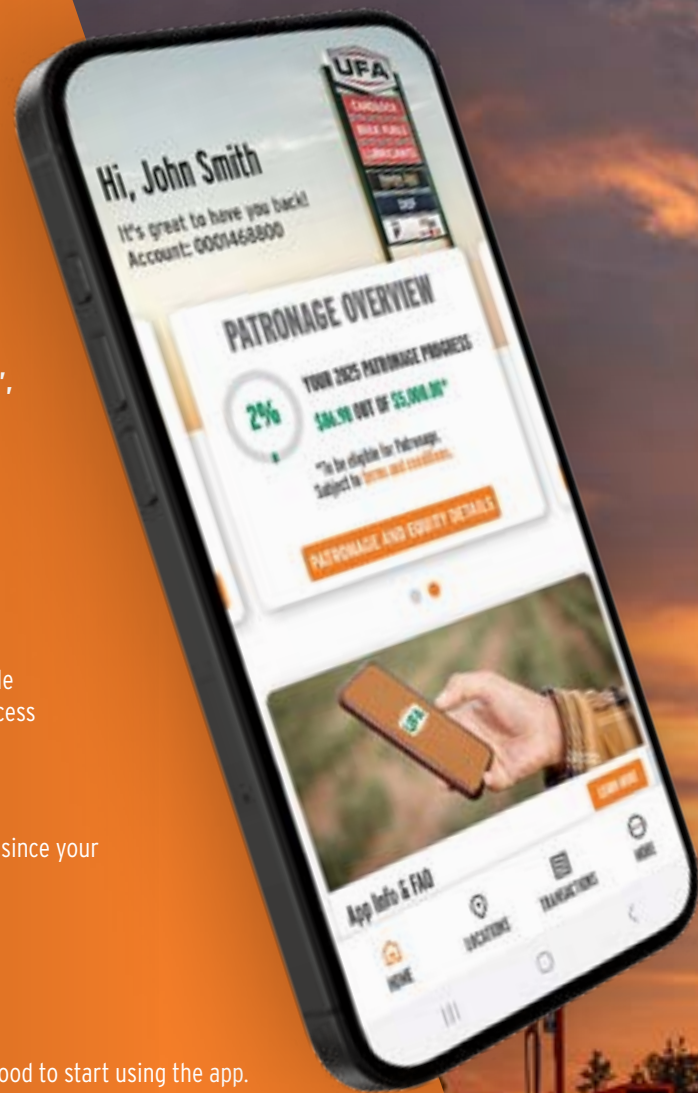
”,

le
cess

since your

ood to start using the app.

UFA

Hi, John Smith
It's great to have you back!
Account: 0001468800

PATRONAGE OVERVIEW
2%
YOUR 2025 PATRONAGE PROGRESS
$86.90 OUT OF $5,000.00*
*To be eligible for Patronage. Subject to terms and conditions.
PATRONAGE AND EQUITY DETAILS

UFA
LEARN MORE
App Info & FAQ

HOME
LOCATIONS
TRANSACTIONS
MORE